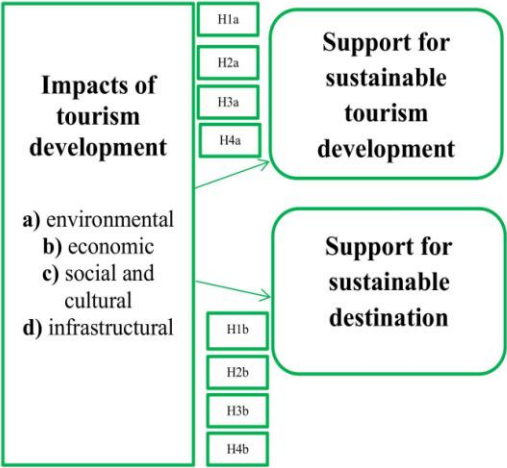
Impacts of tourism development

a) environmental
b) economic
c) social and cultural
d) infrastructural

H1a
H2a
H3a
H4a

Support for sustainable tourism development

Support for sustainable destination

H1b
H2b
H3b
H4b